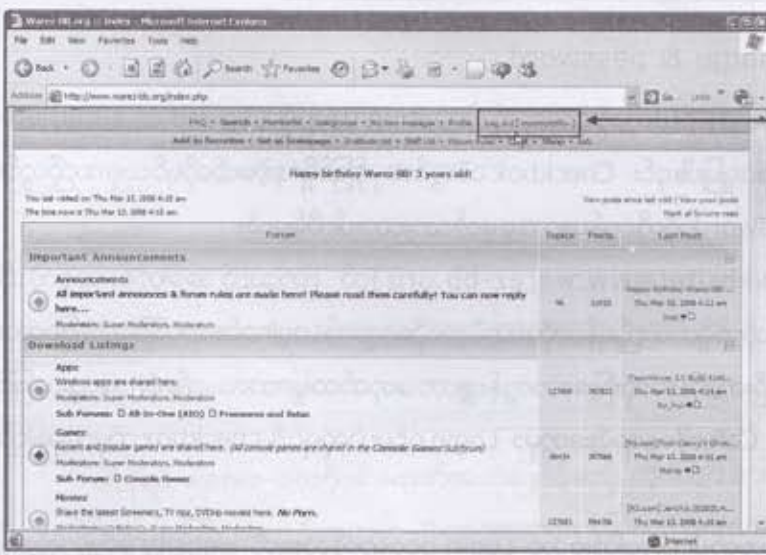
Warez-BB.org :: Index - Microsoft Internet Explorer

File Edit View Favorites Tools Help

Back Search Favorites

Address http://www.warez-bb.org/index.php

Go Links

FAQ • Search • Memberlist • Usergroups • Do not message • Profile • Log out [ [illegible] ]

Add to Favorites • Set as homepage • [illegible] • Staff List • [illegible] • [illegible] • Shop • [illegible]

Happy birthday Warez-BB! 3 years old!

You last visited on Thu Mar 13, 2008 4:10 am
The time now is Thu Mar 13, 2008 4:10 am

View posts since last visit | View your posts
Mark all forums read

| Forum | Topics | Posts | Last Post |
|---|---|---|---|
| Important Announcements | | | |
| Announcements<br>All important announces & forum rules are made here! Please read them carefully! You can now reply here....<br>Moderators: Super Moderators, Moderators | 96 | 32935 | Happy Birthday Warez-BB ...<br>Thu Mar 13, 2008 4:12 am<br>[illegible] |
| Download Listings | | | |
| Apps<br>Windows apps are shared here.<br>Moderators: Super Moderators, Moderators<br>Sub Forums: All-In-One (AIO) Freeware and Betas | 127869 | 767833 | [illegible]<br>Thu Mar 13, 2008 4:19 am<br>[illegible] |
| Games<br>Recent and popular games are shared here. (All console games are shared in the Console Games Subforum)<br>Moderators: Super Moderators, Moderators<br>Sub Forums: Console Games | 38434 | 287866 | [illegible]<br>Thu Mar 13, 2008 4:01 am<br>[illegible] |
| Movies<br>Share the latest Screeners, TV rips, DVDrip movies here. No Porn.<br>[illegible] | 227581 | 984786 | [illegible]<br>Thu Mar 13, 2008 4:10 am |

Internet